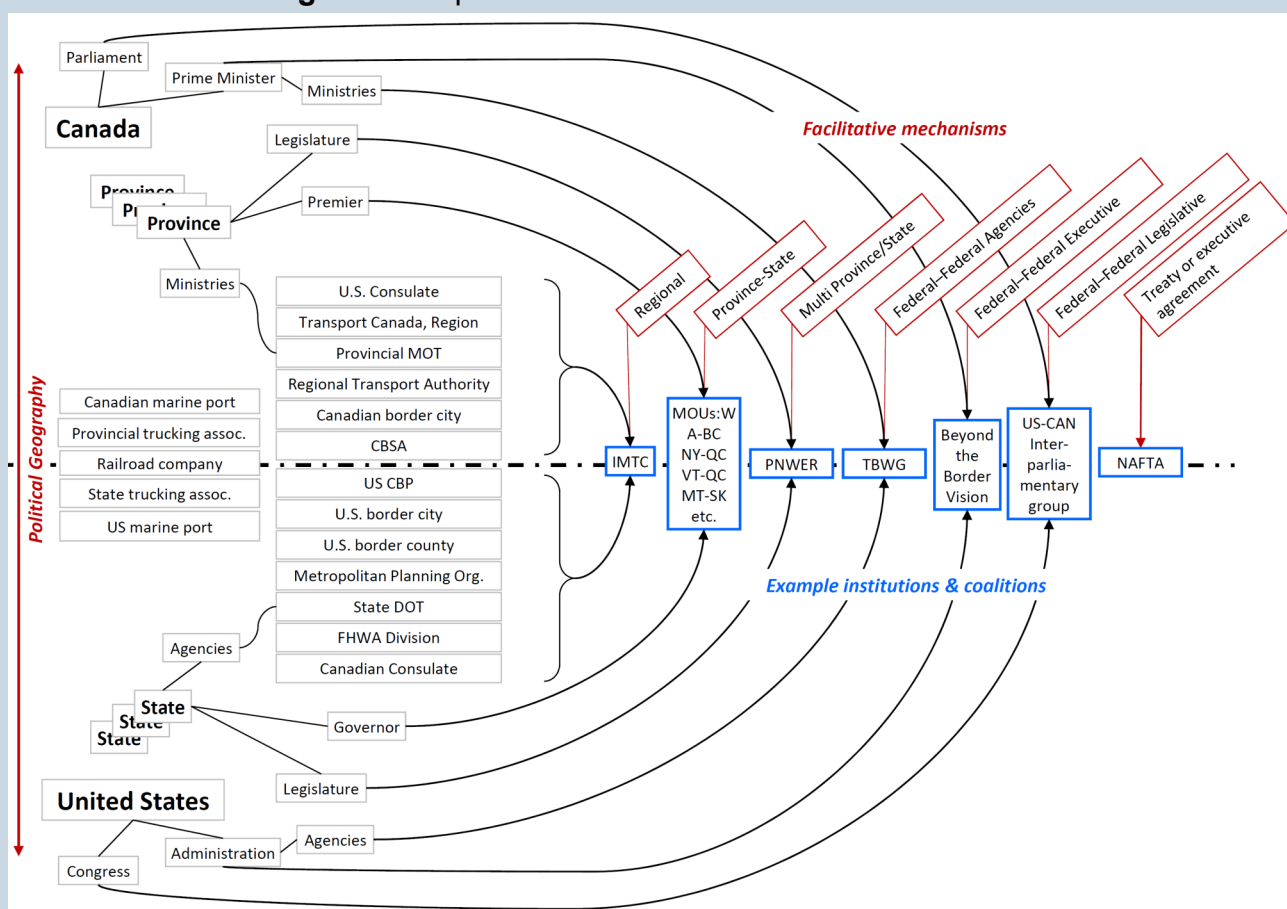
Parliament
Prime Minister
Ministries
Canada
Legislature
Province
Province
Province
Premier
Ministries

Facilitative mechanisms

Regional
Province-State
Multi Province/State
Federal–Federal Agencies
Federal–Federal Executive
Federal–Federal Legislative
Treaty or executive agreement

U.S. Consulate
Transport Canada, Region
Provincial MOT
Regional Transport Authority
Canadian border city
CBSA

Canadian marine port
Provincial trucking assoc.
Railroad company
State trucking assoc.
US marine port

Political Geography

IMTC
MOUs:WA-BC NY-QC VT-QC MT-SK etc.
PNWER
TBWG
Beyond the Border Vision
US-CAN Inter-parliamentary group
NAFTA

US CBP
U.S. border city
U.S. border county
Metropolitan Planning Org.
State DOT
FHWA Division
Canadian Consulate

Example institutions & coalitions

Agencies
State
State
State
Governor
Legislature
United States
Agencies
Administration
Congress